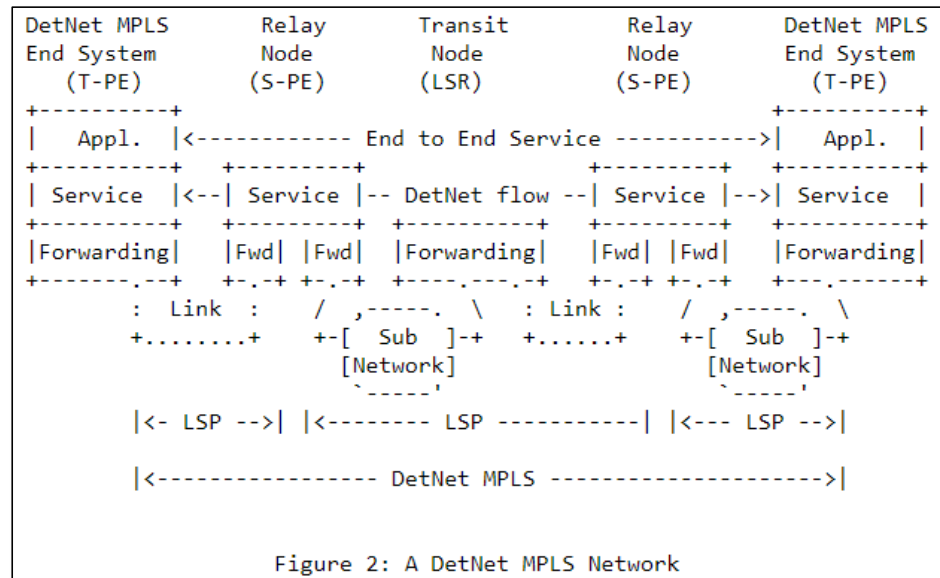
DetNet MPLS        Relay          Transit         Relay        DetNet MPLS
End System         Node            Node           Node         End System
  (T-PE)          (S-PE)          (LSR)          (S-PE)          (T-PE)

| Appl. |<------------ End to End Service ----------->| Appl. |

| Service |<--| Service |-- DetNet flow --| Service |-->| Service |

|Forwarding| |Fwd| |Fwd| |Forwarding| |Fwd| |Fwd| |Forwarding|

: Link :  / ,-----. \  : Link :  / ,-----. \
+-[ Sub ]-+  +-[ Sub ]-+
[Network]  [Network]

|<- LSP -->| |<-------- LSP -----------| |<--- LSP -->|

|<----------------- DetNet MPLS --------------------->|

Figure 2: A DetNet MPLS Network